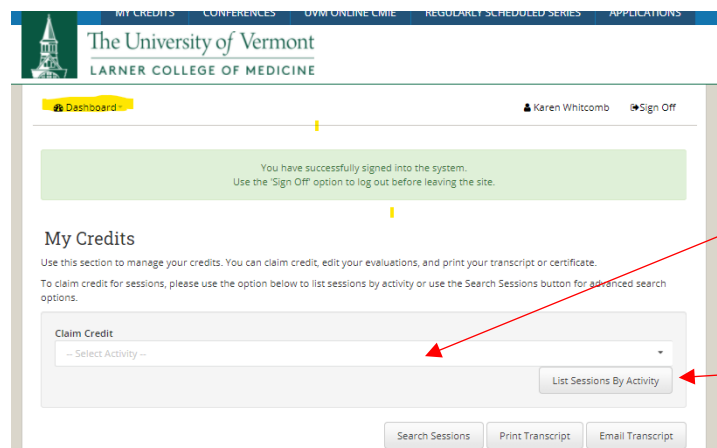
MY CREDITS CONFERENCES UVM ONLINE CME REGULARLY SCHEDULED SERIES APPLICATIONS

The University of Vermont
LARNER COLLEGE OF MEDICINE

Dashboard

Karen Whitcomb Sign Off

You have successfully signed into the system.
Use the 'Sign Off' option to log out before leaving the site.

My Credits

Use this section to manage your credits. You can claim credit, edit your evaluations, and print your transcript or certificate.

To claim credit for sessions, please use the option below to list sessions by activity or use the Search Sessions button for advanced search options.

Claim Credit

-- Select Activity --

List Sessions By Activity

Search Sessions Print Transcript Email Transcript